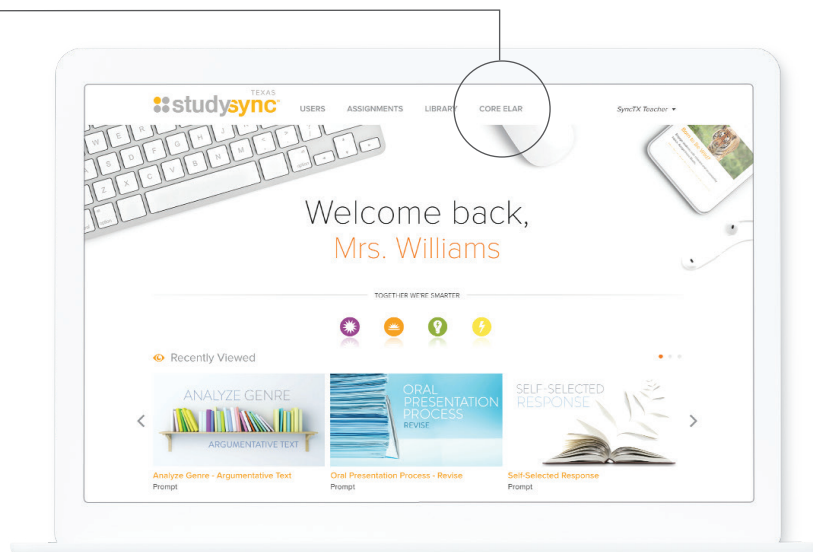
studysync TEXAS USERS ASSIGNMENTS LIBRARY CORE ELAR SyncTX Teacher ▾

Welcome back,
Mrs. Williams

TOGETHER WE'RE SMARTER

Recently Viewed

ANALYZE GENRE
ARGUMENTATIVE TEXT
Analyze Genre - Argumentative Text
Prompt

ORAL PRESENTATION PROCESS
REVISE
Oral Presentation Process - Revise
Prompt

SELF-SELECTED RESPONSE
Self-Selected Response
Prompt